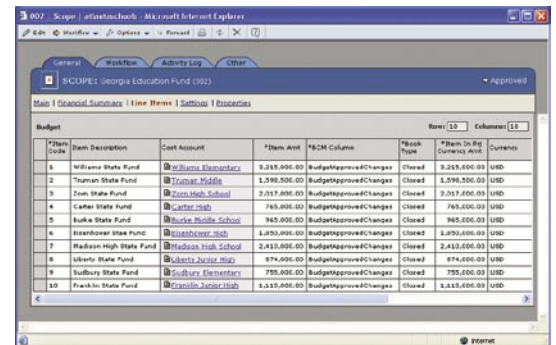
002 : Scope : atlantaschools - Microsoft Internet Explorer

Edit | Workflow | Options | Forward | | X | ?

General | Workflow | Activity Log | Other

SCOPE: Georgia Education Fund (002)

Approved

Main | Financial Summary | Line Items | Settings | Properties

Budget

Row: 10 Columns: 10

| *Item Code | Item Description | Cost Account | *Item Amt | *BCM Column | *Book Type | *Item In Prj Currency Amt | Currency |
|---|---|---|---|---|---|---|---|
| 1 | Williams State Fund | Williams Elementary | 3,219,000.00 | BudgetApprovedChanges | Closed | 3,219,000.00 | USD |
| 2 | Truman State Fund | Truman Middle | 1,598,500.00 | BudgetApprovedChanges | Closed | 1,598,500.00 | USD |
| 3 | Zorn State Fund | Zorn High School | 2,017,800.00 | BudgetApprovedChanges | Closed | 2,017,800.00 | USD |
| 4 | Carter State Fund | Carter High | 765,000.00 | BudgetApprovedChanges | Closed | 765,000.00 | USD |
| 5 | Burke State Fund | Burke Middle School | 965,000.00 | BudgetApprovedChanges | Closed | 965,000.00 | USD |
| 6 | Eisenhower State Func | Eisenhower High | 1,850,000.00 | BudgetApprovedChanges | Closed | 1,850,000.00 | USD |
| 7 | Madison High State Fund | Madison High School | 2,410,000.00 | BudgetApprovedChanges | Closed | 2,410,000.00 | USD |
| 8 | Liberty State Fund | Liberty Junior High | 874,000.00 | BudgetApprovedChanges | Closed | 874,000.00 | USD |
| 9 | Sudbury State Fund | Sudbury Elementary | 755,000.00 | BudgetApprovedChanges | Closed | 755,000.00 | USD |
| 10 | Franklin State Fund | Franklin Junior High | 1,115,000.00 | BudgetApprovedChanges | Closed | 1,115,000.00 | USD |

Internet